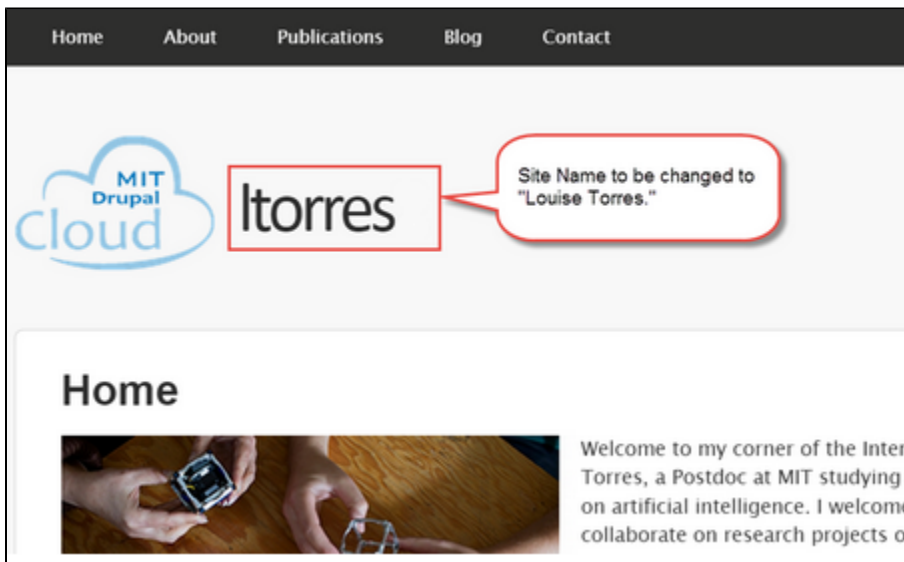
Home About Publications Blog Contact

MIT Drupal Cloud

ltorres

Site Name to be changed to "Louise Torres."

Home

Welcome to my corner of the Inter Torres, a Postdoc at MIT studying on artificial intelligence. I welcom collaborate on research projects o